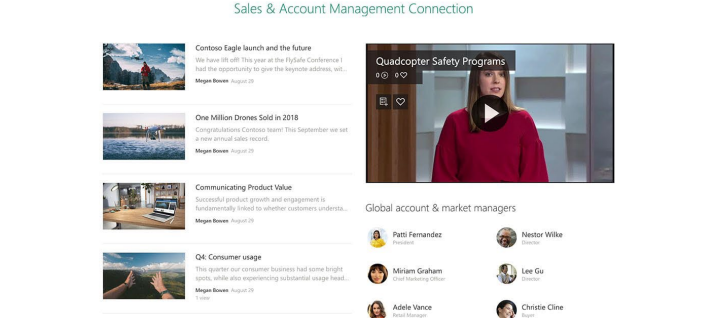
Sales & Account Management Connection

Contoso Eagle launch and the future

We have lift off! This year at the FlySafe Conference I had the opportunity to give the keynote address, oit...

Megan Bowen August 28

One Million Drones Sold in 2018

Congratulations Contoso team! This September we set a new annual sales record.

Megan Bowen August 28

Communicating Product Value

Successful product growth and engagement is fundamentally linked to whether customers understa...

Megan Bowen August 28

Q4: Consumer usage

This quarter our consumer business had some bright spots, while also experiencing substantial usage head...

Megan Bowen August 28

1 view

Quadcopter Safety Programs

0 0

Global account & market managers

Patti Fernandez
President

Nestor Wilke
Director

Miriam Graham
Chief Marketing Officer

Lee Gu
Director

Adele Vance
Retail Manager

Christie Cline
Buyer